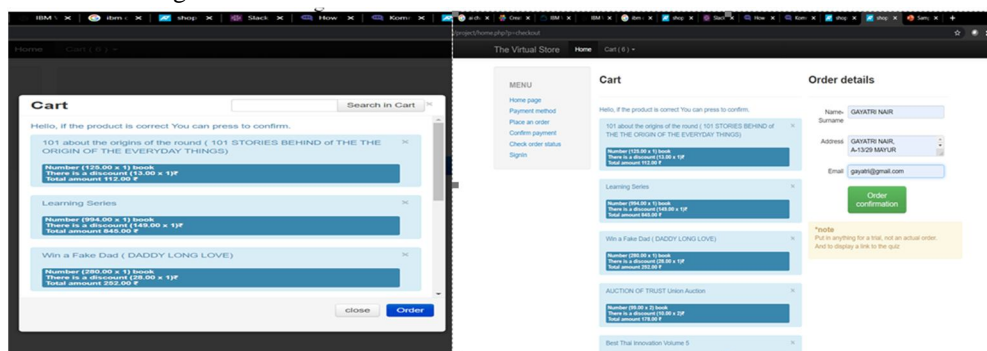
IBM | ibm | shop | Stack | How | Kom | ai ch | Cou | IBM | IBM | ibm | shop | Stack | How | Kom | shop | shop | Sam | +

Home Cart ( 6 )

Cart

Search in Cart

Hello, if the product is correct You can press to confirm.

101 about the origins of the round ( 101 STORIES BEHIND of THE THE ORIGIN OF THE EVERYDAY THINGS)

Number (125.00 x 1) book
There is a discount (13.00 x 1)₹
Total amount 112.00 ₹

Learning Series

Number (994.00 x 1) book
There is a discount (149.00 x 1)₹
Total amount 845.00 ₹

Win a Fake Dad ( DADDY LONG LOVE)

Number (280.00 x 1) book
There is a discount (28.00 x 1)₹
Total amount 252.00 ₹

close Order

/project/home.php?p=checkout

The Virtual Store Home Cart ( 6 )

MENU
Home page
Payment method
Place an order
Confirm payment
Check order status
Signin

Cart

Hello, if the product is correct You can press to confirm.

101 about the origins of the round ( 101 STORIES BEHIND of THE THE ORIGIN OF THE EVERYDAY THINGS)

Number (125.00 x 1) book
There is a discount (13.00 x 1)₹
Total amount 112.00 ₹

Learning Series

Number (994.00 x 1) book
There is a discount (149.00 x 1)₹
Total amount 845.00 ₹

Win a Fake Dad ( DADDY LONG LOVE)

Number (280.00 x 1) book
There is a discount (28.00 x 1)₹
Total amount 252.00 ₹

AUCTION OF TRUST Union Auction

Number (99.00 x 2) book
There is a discount (10.00 x 2)₹
Total amount 178.00 ₹

Best Thai Innovation Volume 5

Order details

Name, Surname GAYATRI NAIR

Address GAYATRI NAIR, A-13/29 MAYUR

Email gayatri@gmail.com

Order confirmation

*note
Put in anything for a trial, not an actual order.
And to display a link to the quiz